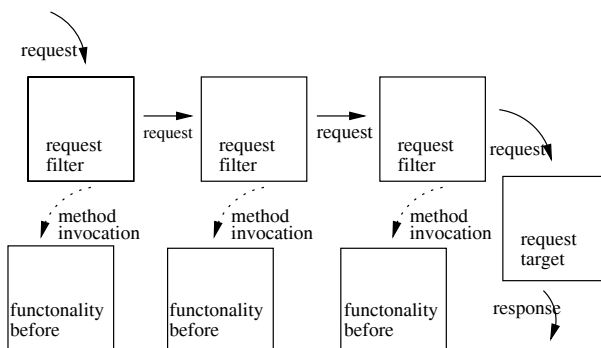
request

request filter

request

request filter

request

request filter

request

method invocation

method invocation

method invocation

request target

functonality before

functonality before

functonality before

response